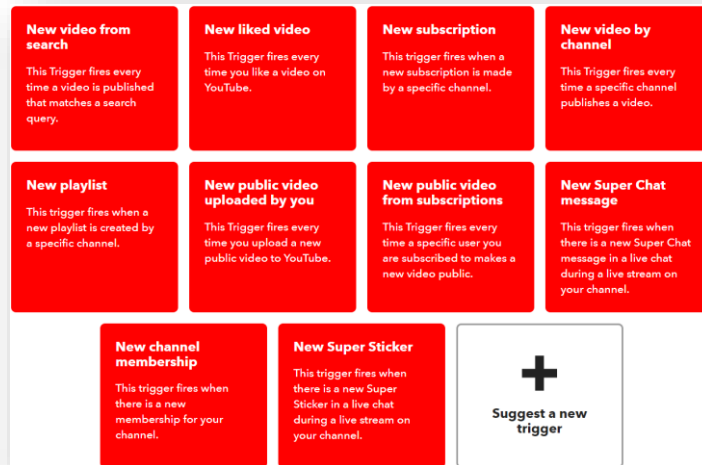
New video from search

This Trigger fires every time a video is published that matches a search query.

New liked video

This Trigger fires every time you like a video on YouTube.

New subscription

This trigger fires when a new subscription is made by a specific channel.

New video by channel

This Trigger fires every time a specific channel publishes a video.

New playlist

This trigger fires when a new playlist is created by a specific channel.

New public video uploaded by you

This Trigger fires every time you upload a new public video to YouTube.

New public video from subscriptions

This Trigger fires every time a specific user you are subscribed to makes a new video public.

New Super Chat message

This trigger fires when there is a new Super Chat message in a live chat during a live stream on your channel.

New channel membership

This trigger fires when there is a new membership for your channel.

New Super Sticker

This trigger fires when there is a new Super Sticker in a live chat during a live stream on your channel.

+

Suggest a new trigger